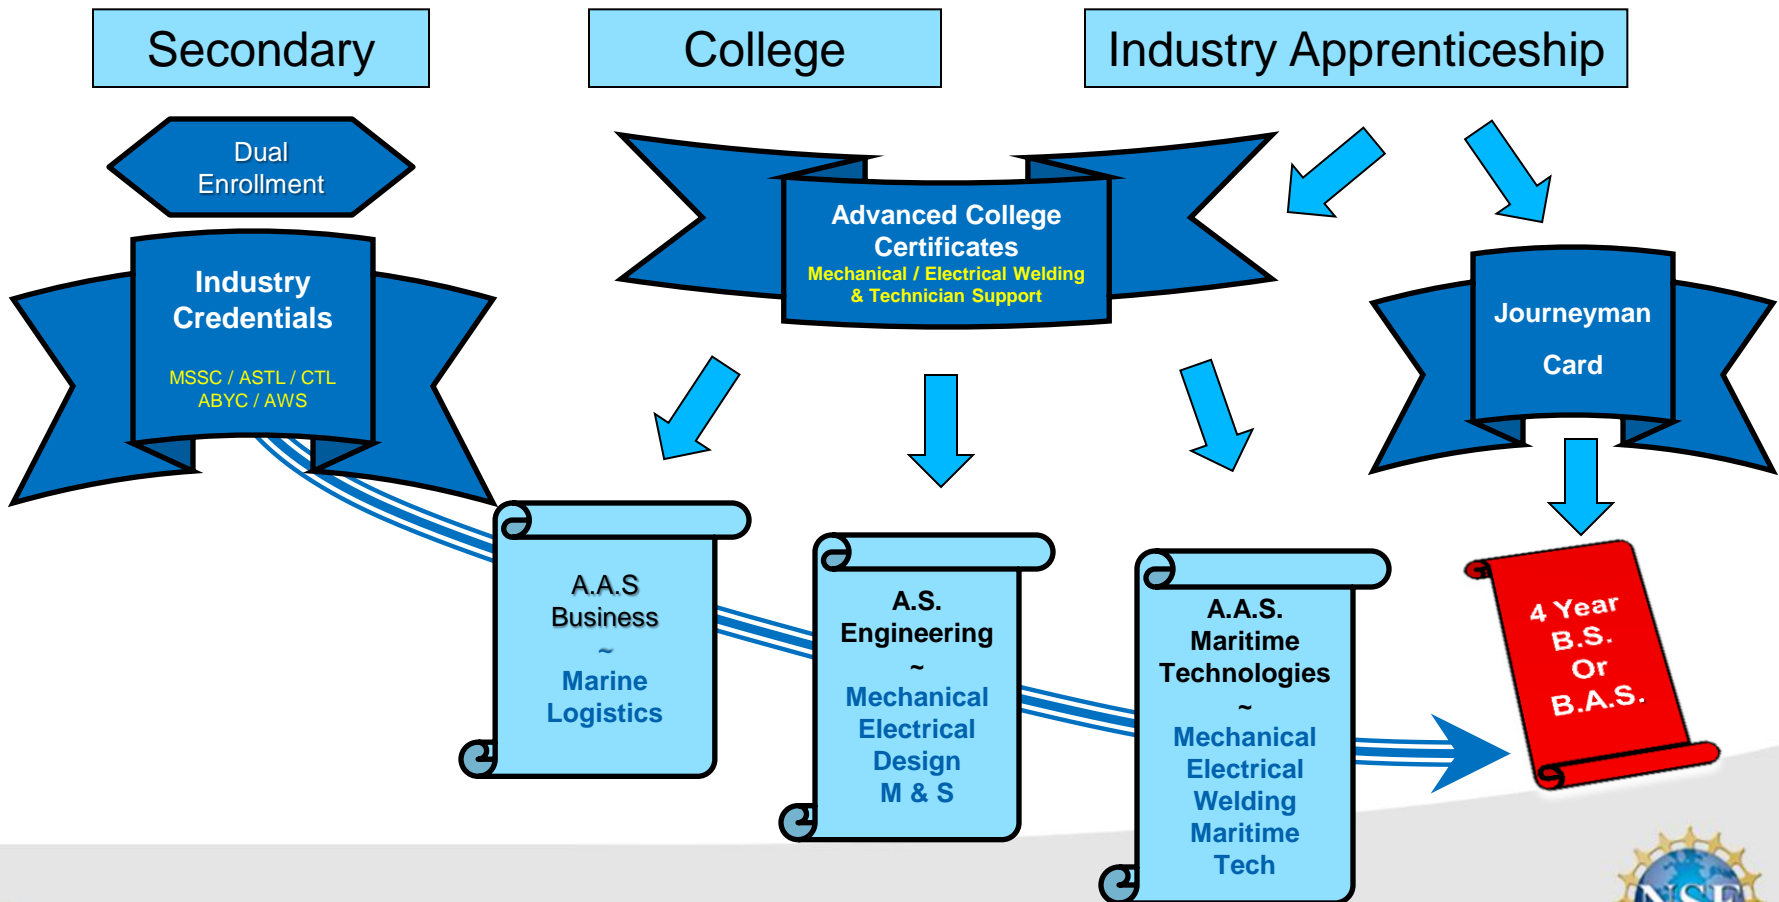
Secondary

College

Industry Apprenticeship

Dual Enrollment

Industry Credentials

MSSC / ASTL / CTL
ABYC / AWS

Advanced College Certificates

Mechanical / Electrical Welding & Technician Support

Journeyman Card

A.A.S
Business
~
Marine
Logistics

A.S.
Engineering
~
Mechanical
Electrical
Design
M & S

A.A.S.
Maritime
Technologies
~
Mechanical
Electrical
Welding
Maritime
Tech

4 Year
B.S.
Or
B.A.S.

NSF